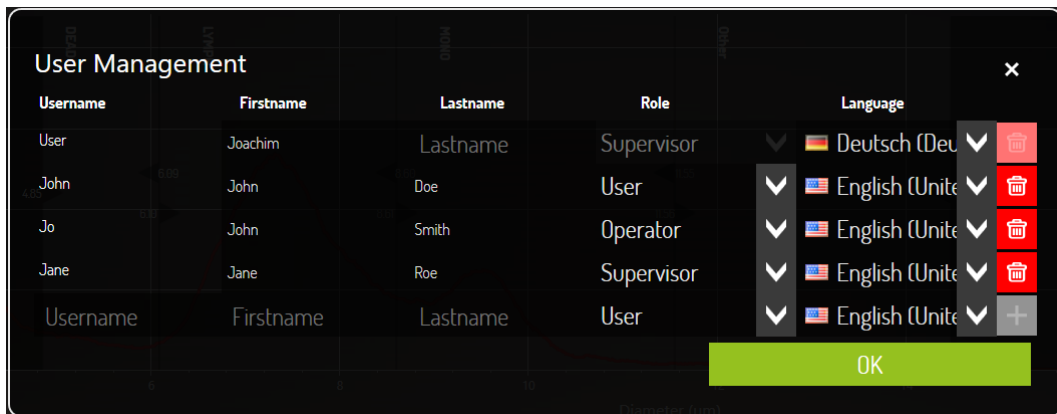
User Management

×

| Username | Firstname | Lastname | Role | Language |
|---|---|---|---|---|
| User | Joachim | Lastname | Supervisor | Deutsch (Deu |
| John | John | Doe | User | English (Unite |
| Jo | John | Smith | Operator | English (Unite |
| Jane | Jane | Roe | Supervisor | English (Unite |
| Username | Firstname | Lastname | User | English (Unite |

+

OK